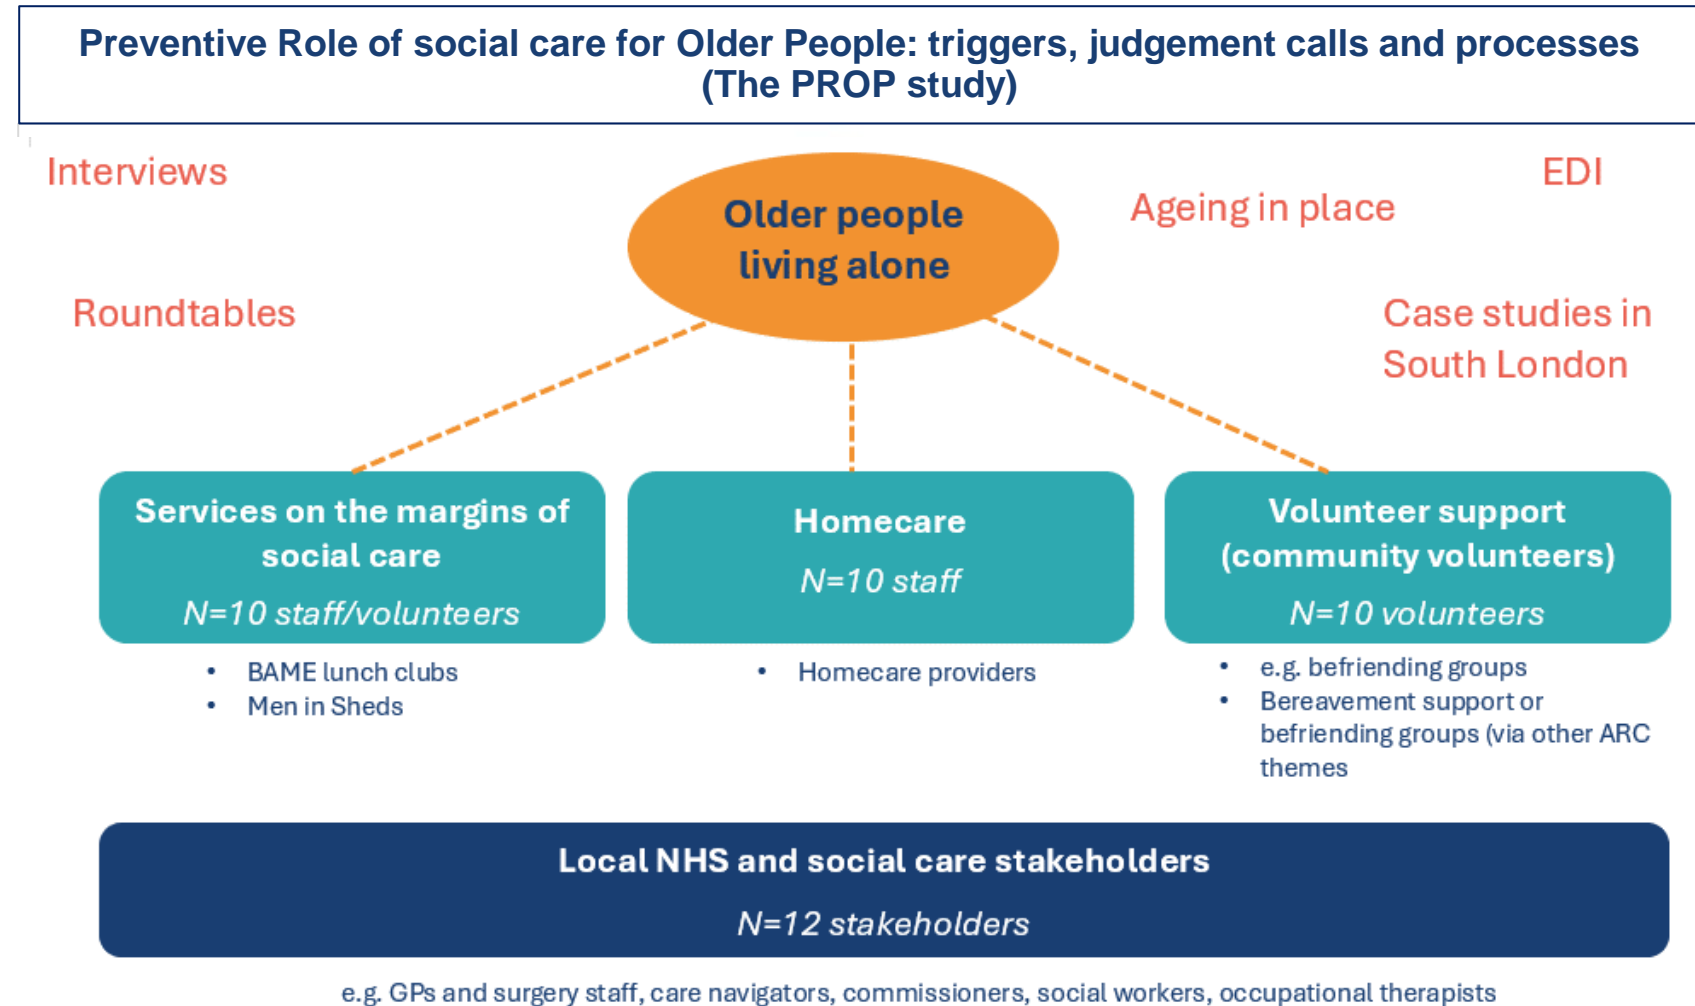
Preventive Role of social care for Older People: triggers, judgement calls and processes (The PROP study)

Interviews

EDI

Older people living alone

Ageing in place

Roundtables

Case studies in South London

Services on the margins of social care

N=10 staff/volunteers

Homecare

N=10 staff

Volunteer support (community volunteers)

N=10 volunteers

- BAME lunch clubs
- Men in Sheds

- Homecare providers

- e.g. befriending groups
- Bereavement support or befriending groups (via other ARC themes

Local NHS and social care stakeholders

N=12 stakeholders

e.g. GPs and surgery staff, care navigators, commissioners, social workers, occupational therapists